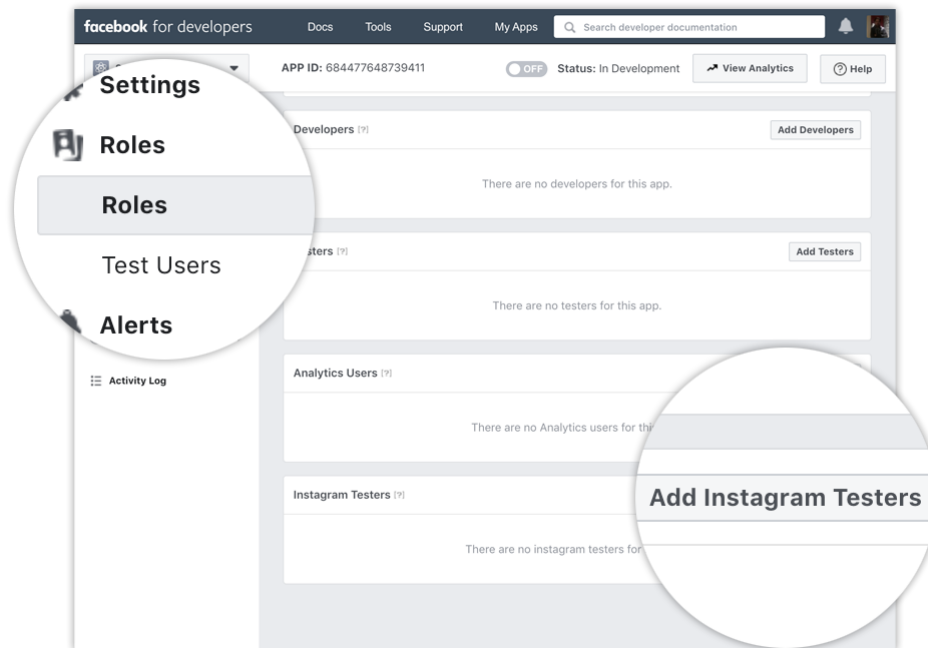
facebook for developers Docs Tools Support My Apps Search developer documentation

APP ID: 684477648739411 OFF Status: In Development View Analytics Help

Settings

Roles

Roles

Test Users

Alerts

Activity Log

Developers [?] Add Developers

There are no developers for this app.

sters [?] Add Testers

There are no testers for this app.

Analytics Users [?]

There are no Analytics users for thi

Instagram Testers [?]

There are no instagram testers for

Add Instagram Testers